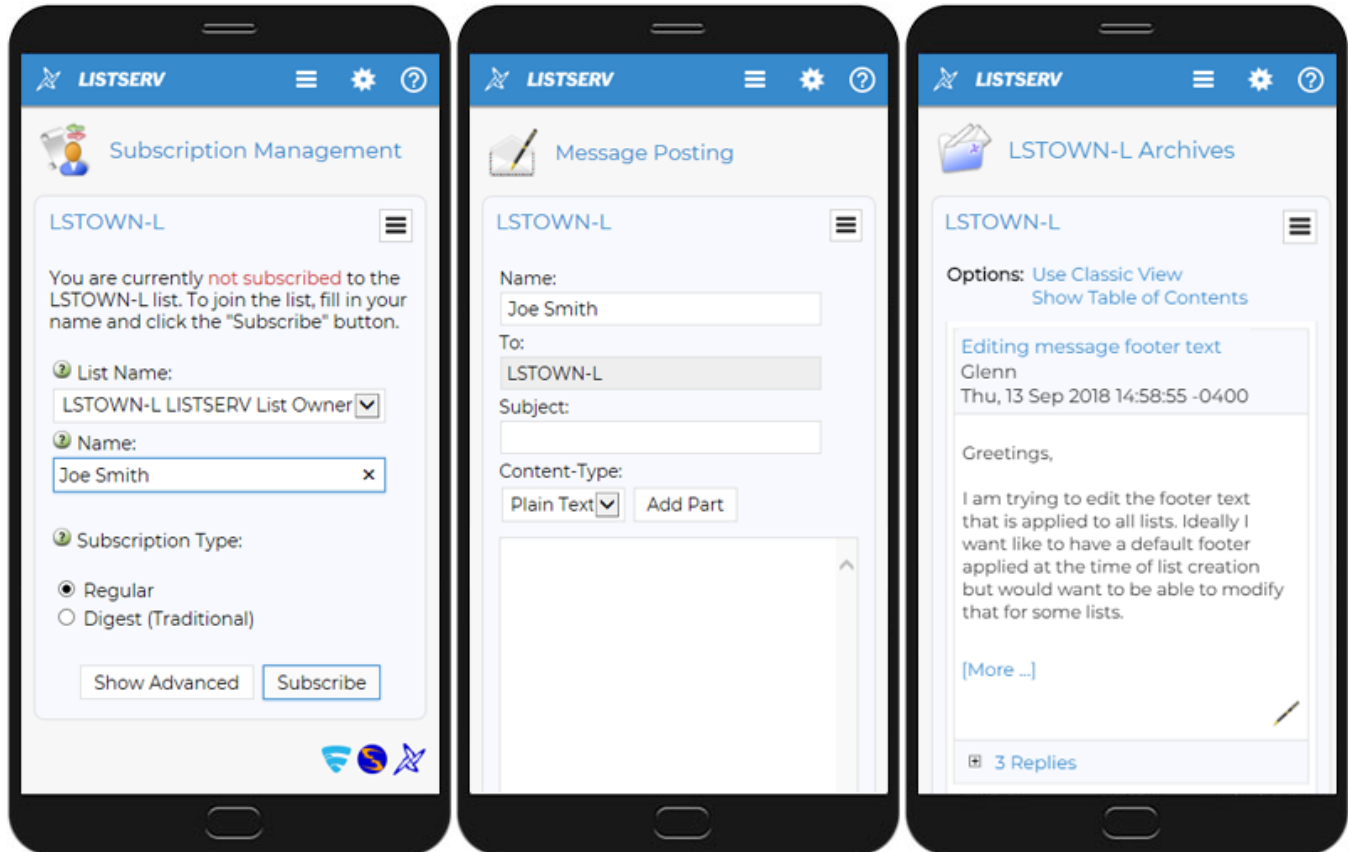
LISTSERV

Subscription Management

LSTOWN-L

You are currently not subscribed to the LSTOWN-L list. To join the list, fill in your name and click the "Subscribe" button.

List Name:
LSTOWN-L LISTSERV List Owner

Name:
Joe Smith ×

Subscription Type:

Regular
Digest (Traditional)

Show Advanced Subscribe

LISTSERV

Message Posting

LSTOWN-L

Name:
Joe Smith
To:
LSTOWN-L
Subject:

Content-Type:
Plain Text Add Part

LISTSERV

LSTOWN-L Archives

LSTOWN-L

Options: Use Classic View
Show Table of Contents

Editing message footer text
Glenn
Thu, 13 Sep 2018 14:58:55 -0400

Greetings,

I am trying to edit the footer text that is applied to all lists. Ideally I want like to have a default footer applied at the time of list creation but would want to be able to modify that for some lists.

[More ...]

3 Replies